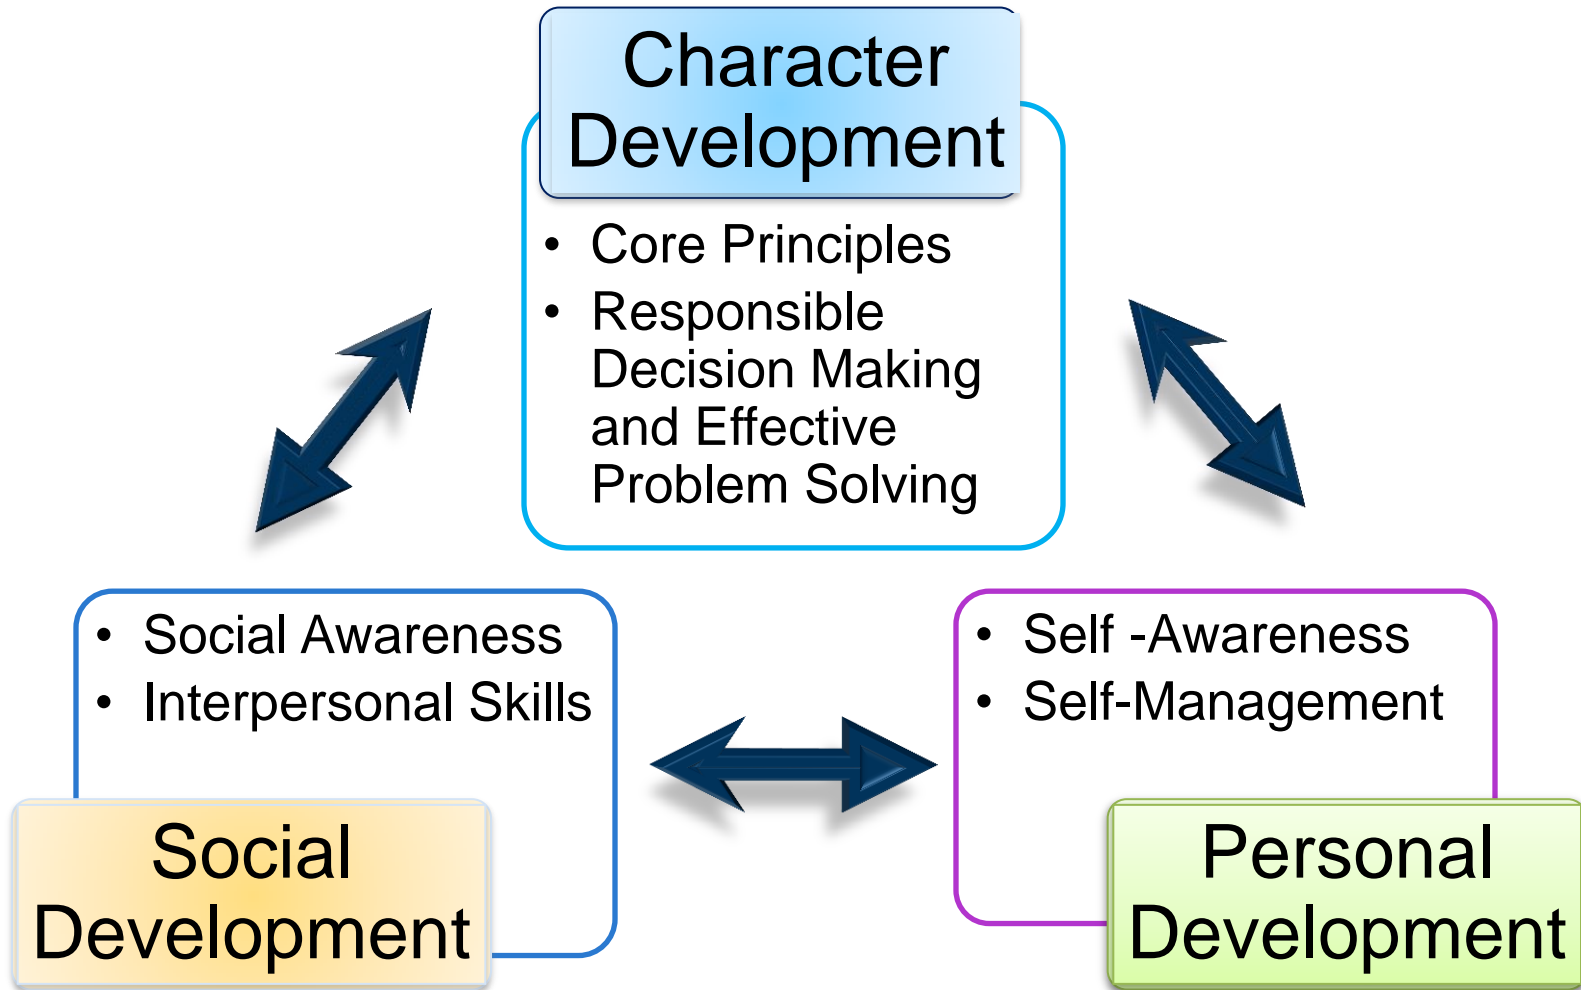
Character Development

- Core Principles
- Responsible Decision Making and Effective Problem Solving

- Social Awareness
- Interpersonal Skills

Social Development

- Self -Awareness
- Self-Management

Personal Development